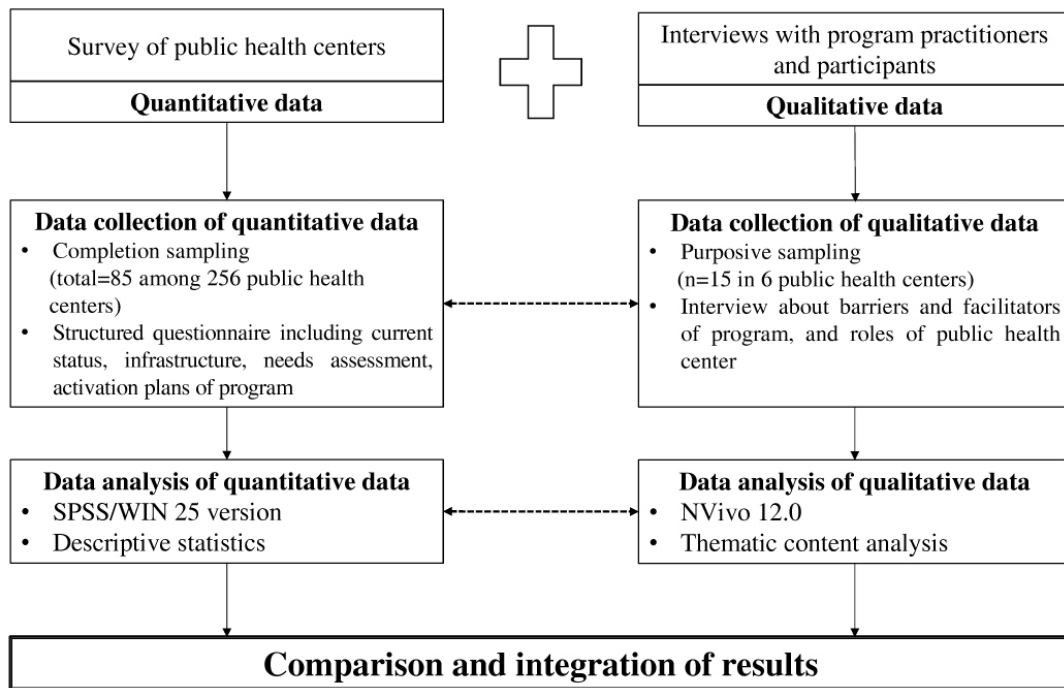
Survey of public health centers

Quantitative data

Interviews with program practitioners and participants

Qualitative data

Data collection of quantitative data
• Completion sampling (total=85 among 256 public health centers)
• Structured questionnaire including current status, infrastructure, needs assessment, activation plans of program

Data collection of qualitative data
• Purposive sampling (n=15 in 6 public health centers)
• Interview about barriers and facilitators of program, and roles of public health center

Data analysis of quantitative data
• SPSS/WIN 25 version
• Descriptive statistics

Data analysis of qualitative data
• NVivo 12.0
• Thematic content analysis

Comparison and integration of results